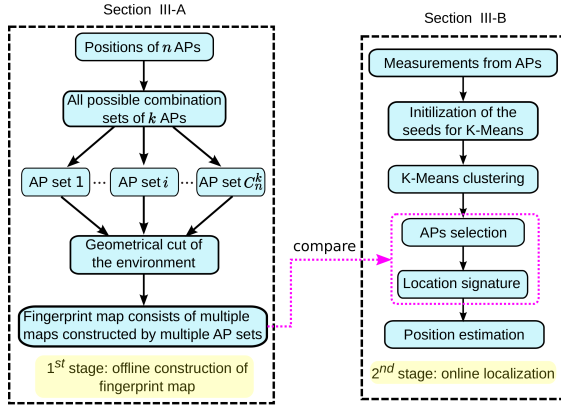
Section III-A

Positions of $n$ APs

All possible combination sets of $k$ APs

AP set 1 ··· AP set $i$ ··· AP set $C_n^k$

Geometrical cut of the environment

Fingerprint map consists of multiple maps constructed by multiple AP sets

$1^{st}$ stage: offline construction of fingerprint map

compare

Section III-B

Measurements from APs

Initilization of the seeds for K-Means

K-Means clustering

APs selection

Location signature

Position estimation

$2^{nd}$ stage: online localization